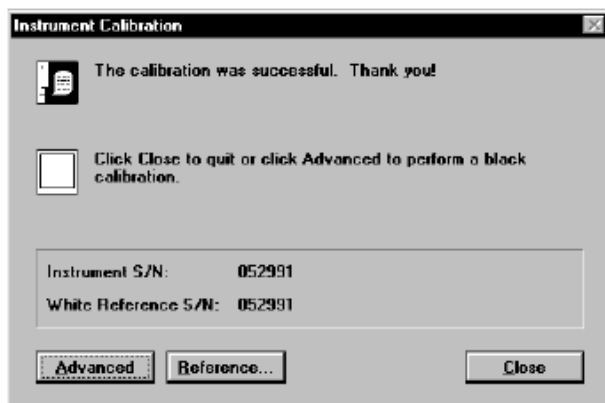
Instrument Calibration

The calibration was successful. Thank you!

Click Close to quit or click Advanced to perform a black calibration.

Instrument S/N: 052991

White Reference S/N: 052991

Advanced

Reference...

Close